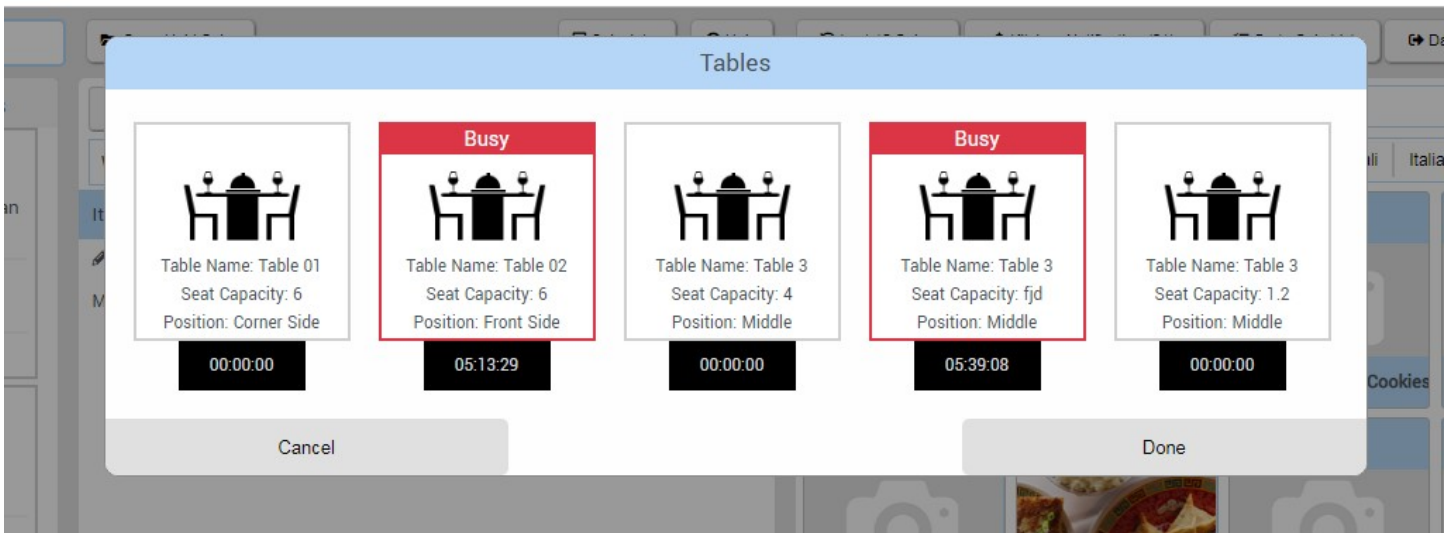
Da

Tables

Table Name: Table 01
Seat Capacity: 6
Position: Corner Side
00:00:00

Busy
Table Name: Table 02
Seat Capacity: 6
Position: Front Side
05:13:29

Table Name: Table 3
Seat Capacity: 4
Position: Middle
00:00:00

Busy
Table Name: Table 3
Seat Capacity: fjd
Position: Middle
05:39:08

Table Name: Table 3
Seat Capacity: 1.2
Position: Middle
00:00:00

Cancel

Done

an

It

M

li

Italia

Cookies